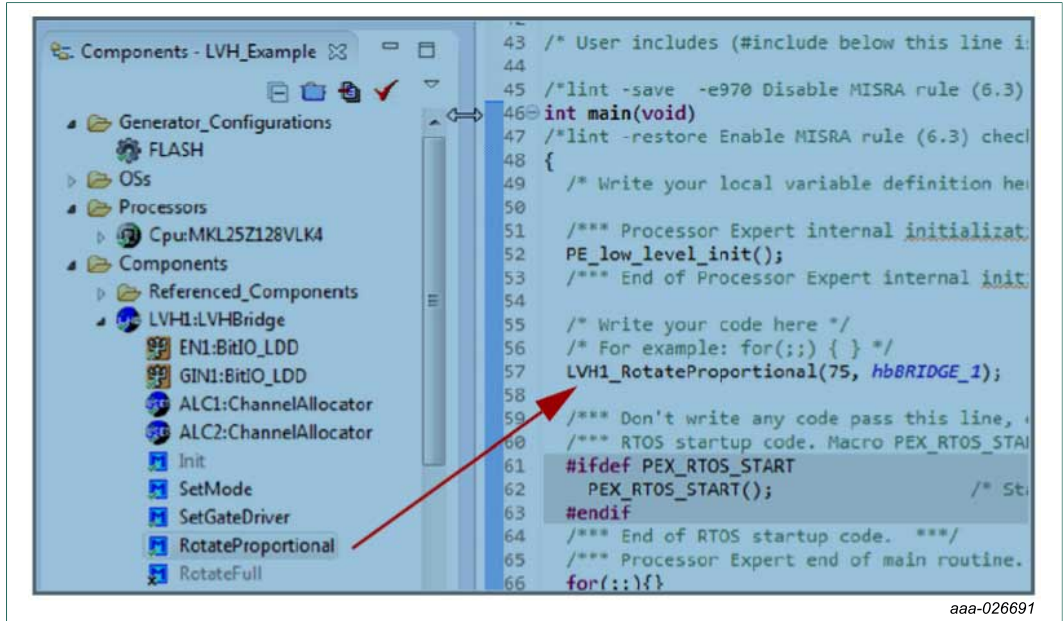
Components - LVH_Example

Generator_Configurations
FLASH
OSs
Processors
Cpu:MKL25Z128VLK4
Components
Referenced_Components
LVH1:LVHBridge
EN1:BitIO_LDD
GIN1:BitIO_LDD
ALC1:ChannelAllocator
ALC2:ChannelAllocator
Init
SetMode
SetGateDriver
RotateProportional
RotateFull

43 /* User includes (#include below this line i
44
45 /*lint -save -e970 Disable MISRA rule (6.3)
46 int main(void)
47 /*lint -restore Enable MISRA rule (6.3) check
48 {
49 /* Write your local variable definition he
50
51 /*** Processor Expert internal initializat
52 PE_low_level_init();
53 /*** End of Processor Expert internal init
54
55 /* Write your code here */
56 /* For example: for(;;) { } */
57 LVH1_RotateProportional(75, hbBRIDGE_1);
58
59 /*** Don't write any code pass this line,
60 /*** RTOS startup code. Macro PEX_RTOS_STA
61 #ifdef PEX_RTOS_START
62 PEX_RTOS_START(); /* St
63 #endif
64 /*** End of RTOS startup code. ***/
65 /*** Processor Expert end of main routine.
66 for(;;){}

aaa-026691